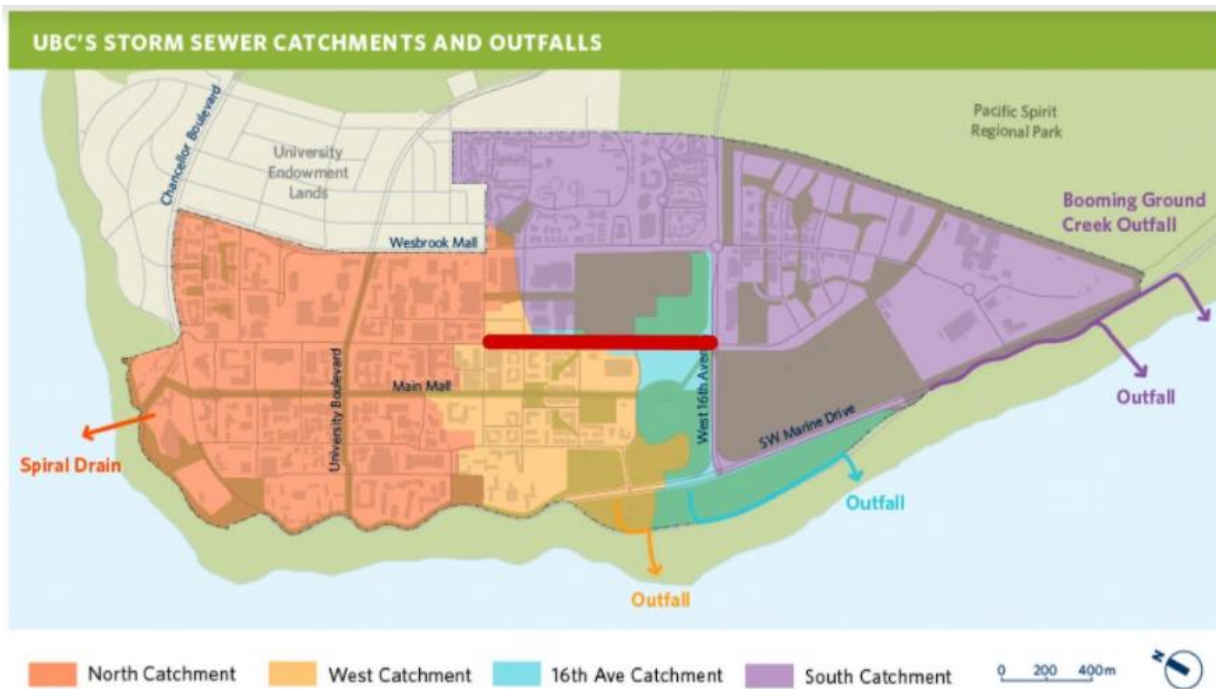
UBC'S STORM SEWER CATCHMENTS AND OUTFALLS

Chancellor Boulevard

University Endowment Lands

Pacific Spirit Regional Park

Booming Ground Creek Outfall

Wesbrook Mall

University Boulevard

Main Mall

West 16th Ave

SW Marine Drive

Spiral Drain

Outfall

Outfall

Outfall

North Catchment

West Catchment

16th Ave Catchment

South Catchment

0 200 400m

N